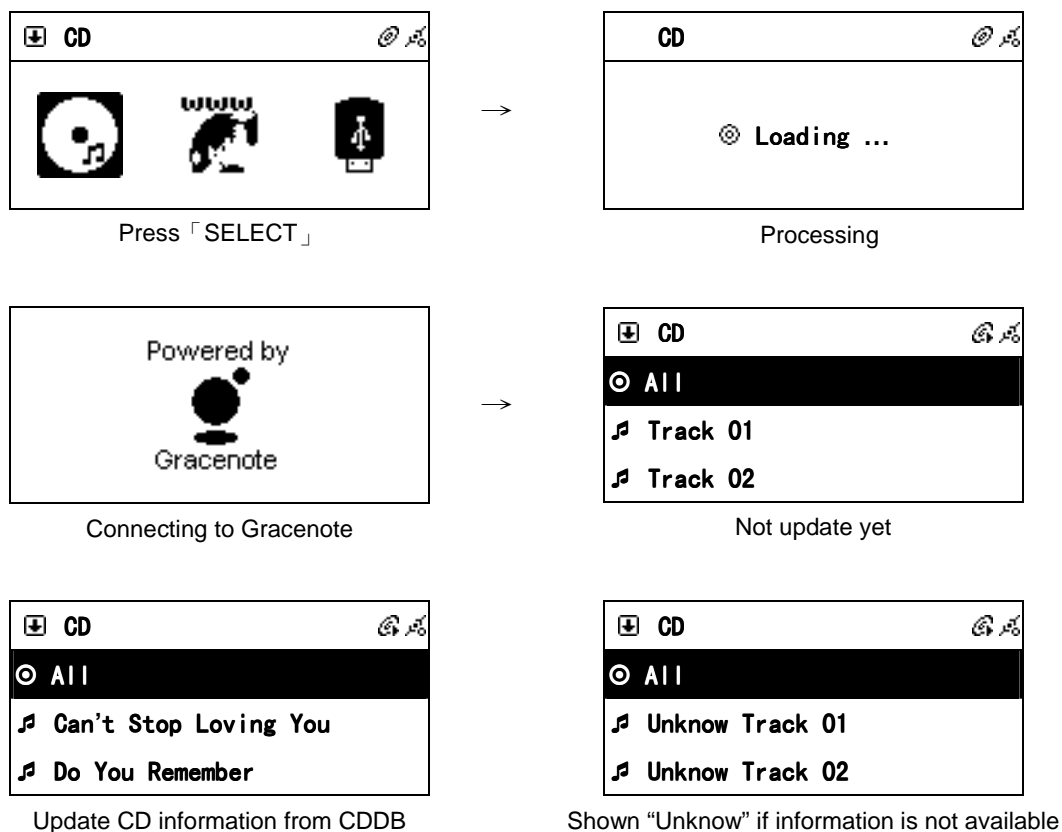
CD

www

Press「SELECT」

→

CD

Loading ...

Processing

Powered by

Gracenote

Connecting to Gracenote

→

CD

All

Track 01

Track 02

Not update yet

CD

All

Can't Stop Loving You

Do You Remember

Update CD information from CDDB

CD

All

Unknow Track 01

Unknow Track 02

Shown "Unknow" if information is not available